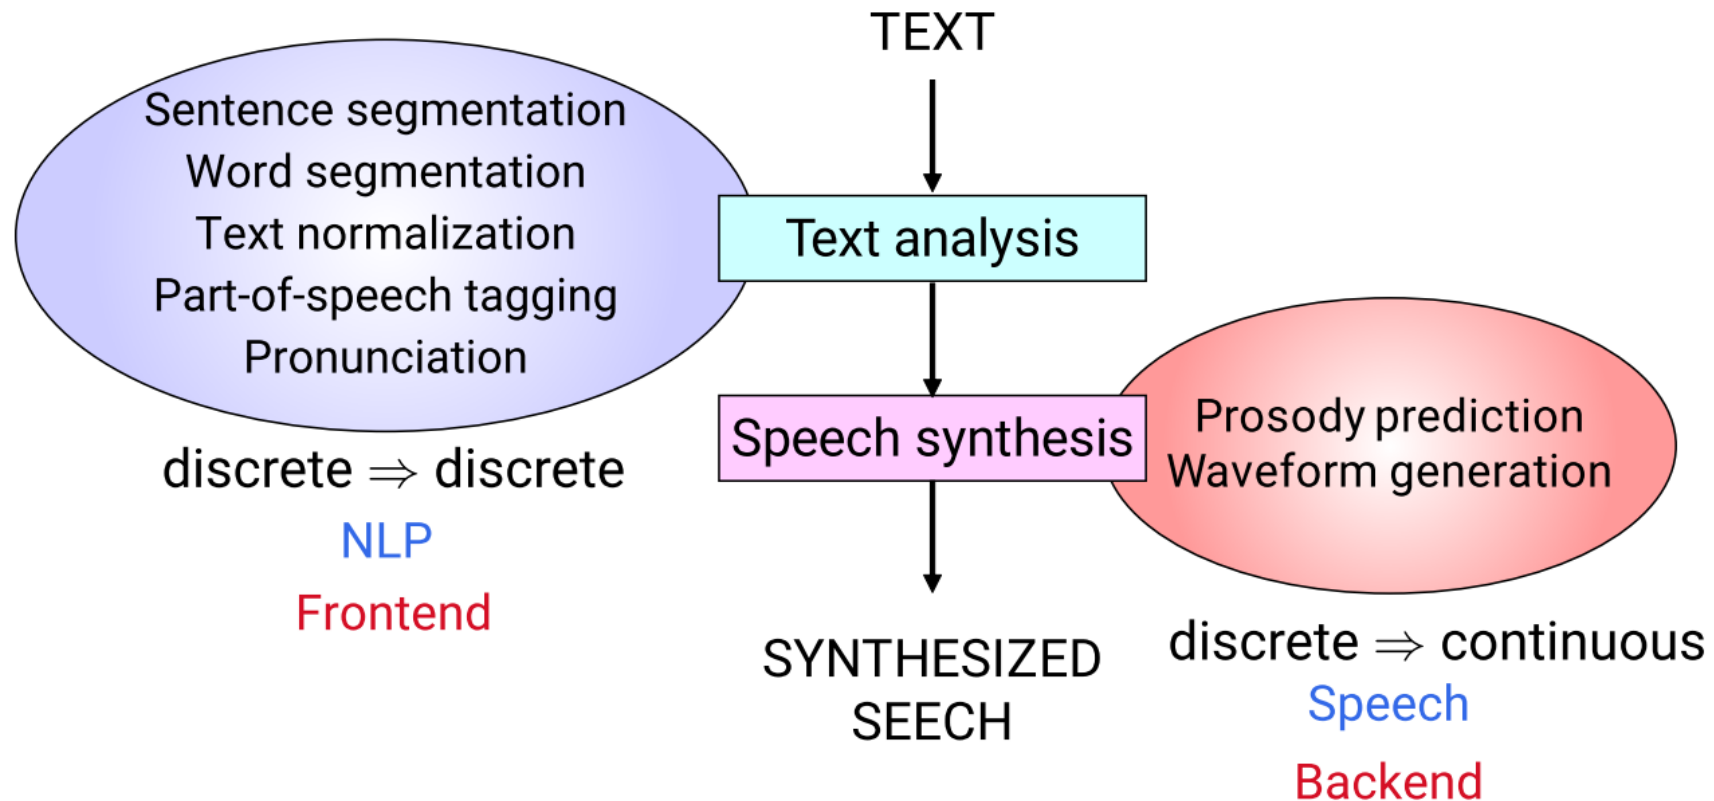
TEXT

Sentence segmentation
Word segmentation
Text normalization
Part-of-speech tagging
Pronunciation

Text analysis

discrete $\Rightarrow$ discrete
NLP
Frontend

Speech synthesis

Prosody prediction
Waveform generation

SYNTHESIZED
SEECH

discrete $\Rightarrow$ continuous
Speech
Backend